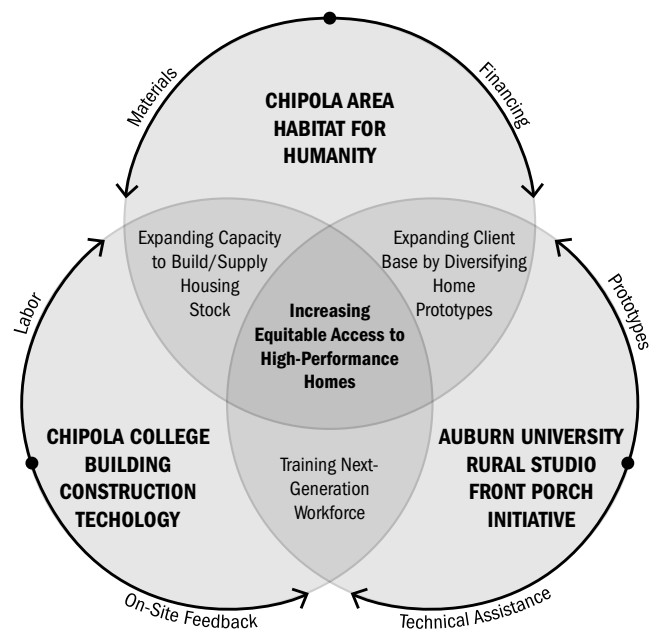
Materials

Financing

CHIPOLA AREA HABITAT FOR HUMANITY

Expanding Capacity to Build/Supply Housing Stock

Expanding Client Base by Diversifying Home Prototypes

Labor

Prototypes

Increasing Equitable Access to High-Performance Homes

CHIPOLA COLLEGE BUILDING CONSTRUCTION TECHOLOGY

Training Next-Generation Workforce

AUBURN UNIVERSITY RURAL STUDIO FRONT PORCH INITIATIVE

On-Site Feedback

Technical Assistance